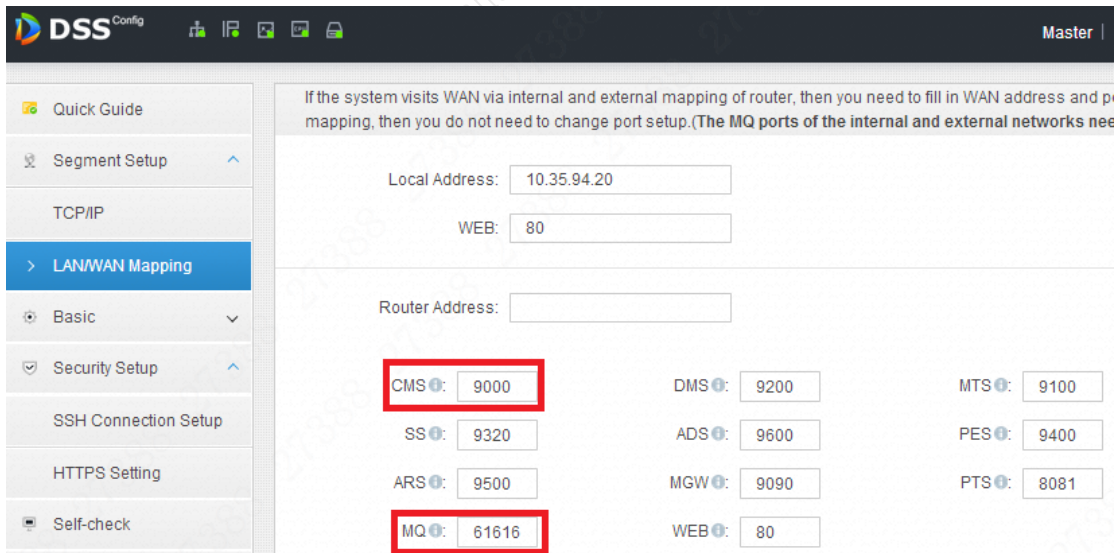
DSS Config

Master

Quick Guide

Segment Setup

TCP/IP

LAN/WAN Mapping

Basic

Security Setup

SSH Connection Setup

HTTPS Setting

Self-check

If the system visits WAN via internal and external mapping of router, then you need to fill in WAN address and p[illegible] mapping, then you do not need to change port setup.(**The MQ ports of the internal and external networks nee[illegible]**

Local Address: 10.35.94.20

WEB: 80

Router Address:

CMS: 9000

DMS: 9200

MTS: 9100

SS: 9320

ADS: 9600

PES: 9400

ARS: 9500

MGW: 9090

PTS: 8081

MQ: 61616

WEB: 80